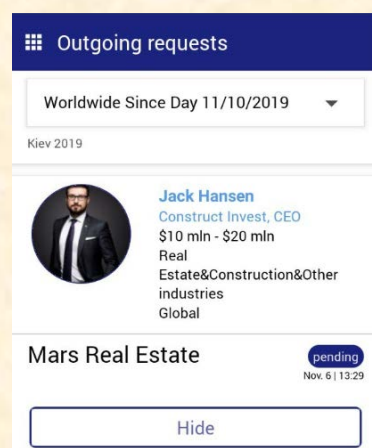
Outgoing requests

Worldwide Since Day 11/10/2019

Kiev 2019

Jack Hansen
Construct Invest, CEO
$10 mln - $20 mln
Real Estate&Construction&Other industries
Global

Mars Real Estate

pending
Nov. 6 | 13:29

Hide